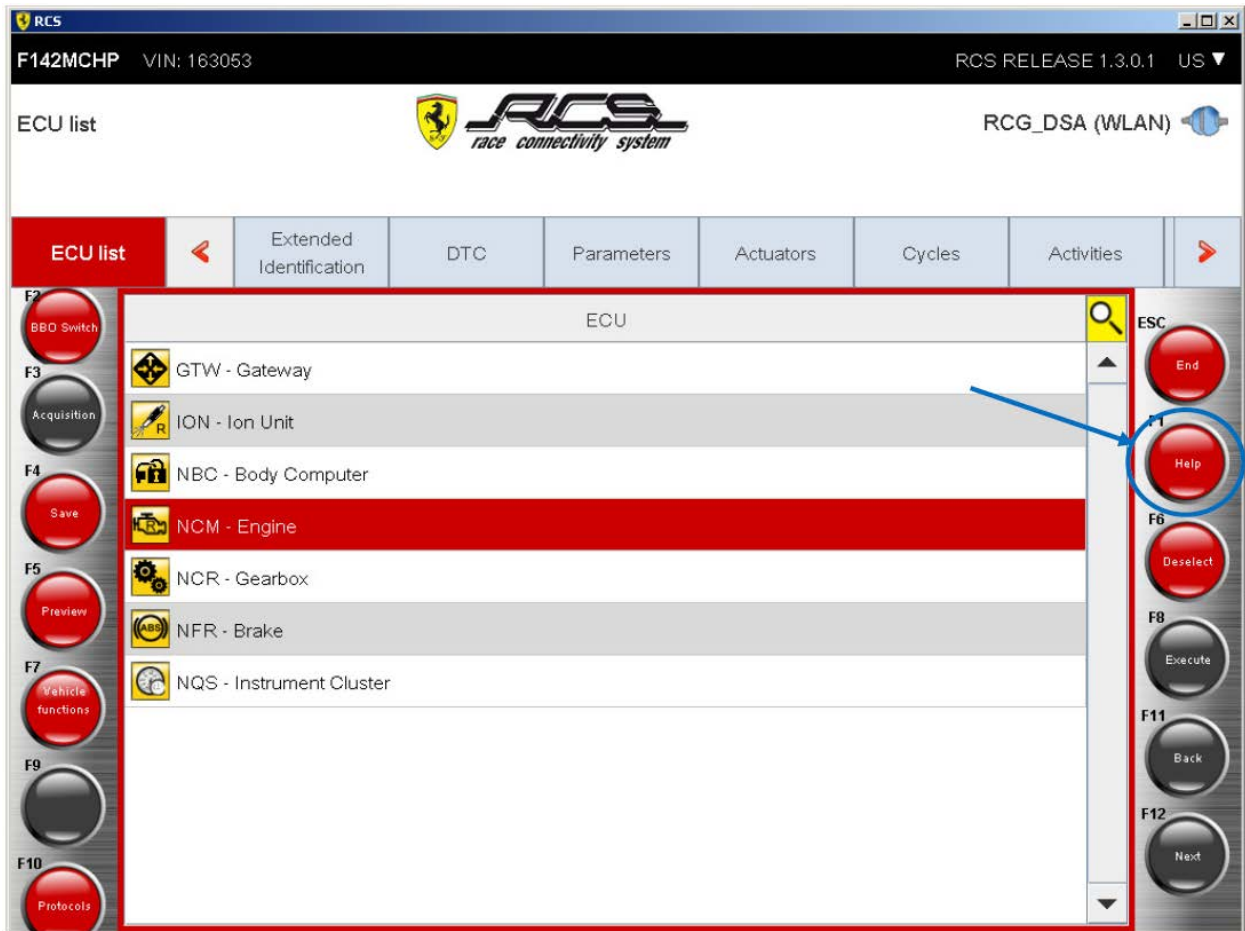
RCS

F142MCHP VIN: 163053

RCS RELEASE 1.3.0.1 US ▼

ECU list

RCS race connectivity system

RCG_DSA (WLAN)

ECU list

Extended Identification

DTC

Parameters

Actuators

Cycles

Activities

F2 BBO Switch

F3 Acquisition

F4 Save

F5 Preview

F7 Vehicle functions

F9

F10 Protocols

ECU

GTW - Gateway

ION - Ion Unit

NBC - Body Computer

NCM - Engine

NCR - Gearbox

NFR - Brake

NQS - Instrument Cluster

ESC End

F1 Help

F6 Deselect

F8 Execute

F11 Back

F12 Next